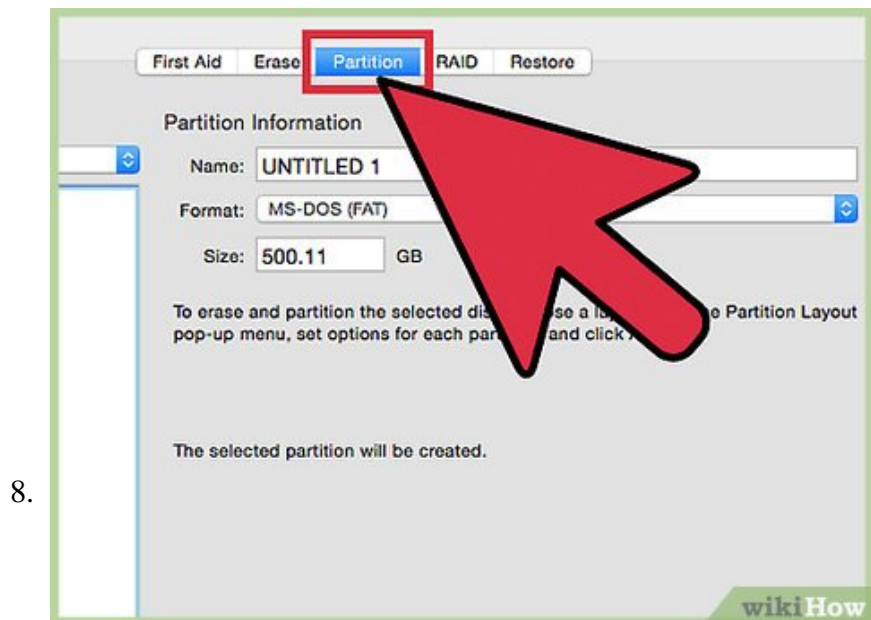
First Aid Erase Partition RAID Restore

Partition Information

Name: UNTITLED 1

Format: MS-DOS (FAT)

Size: 500.11 GB

To erase and partition the selected dis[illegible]se a la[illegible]e Partition Layout pop-up menu, set options for each par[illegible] and click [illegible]

The selected partition will be created.

8.

wikiHow